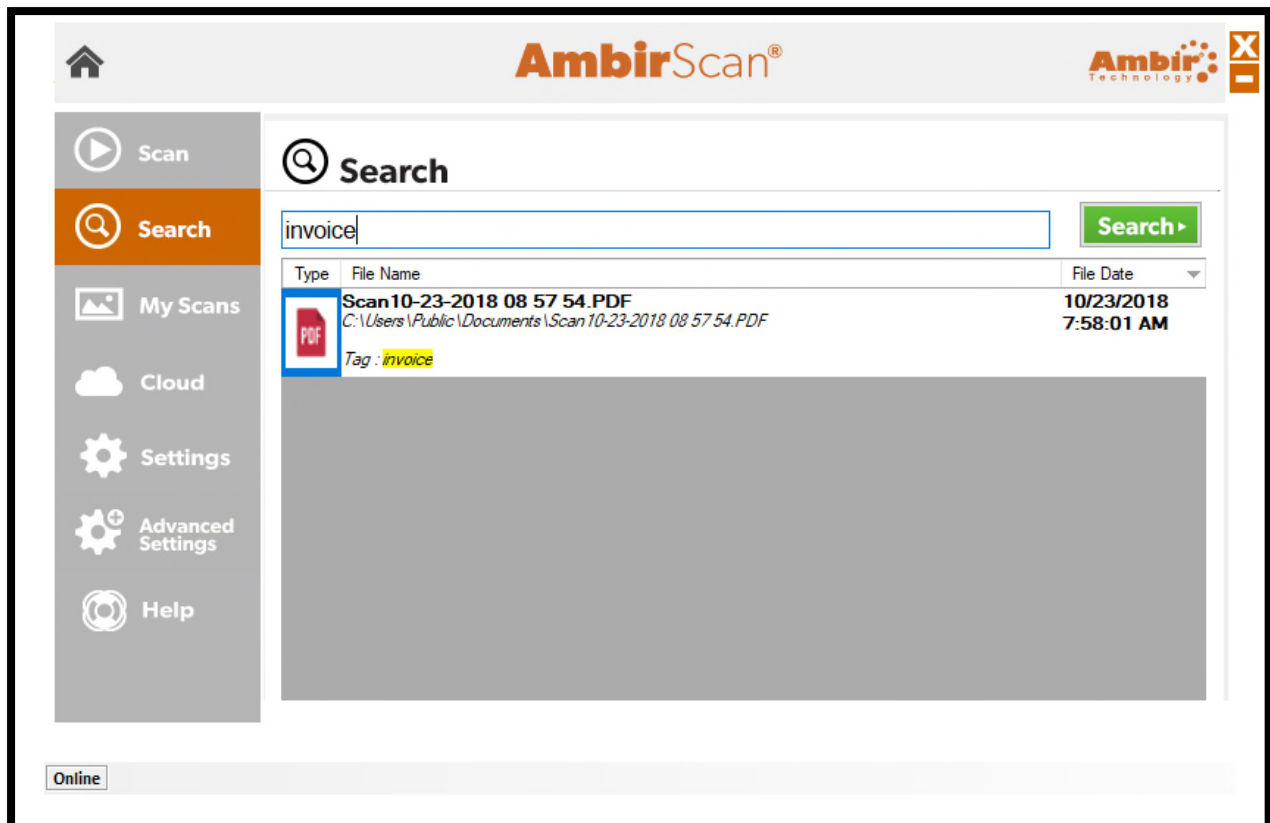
AmbirScan®

Ambir Technology

X

Scan

Search

My Scans

Cloud

Settings

Advanced Settings

Help

Search

invoice

Search▸

| Type | File Name | File Date |
|---|---|---|
| PDF | Scan10-23-2018 08 57 54.PDF<br>C:\Users\Public\Documents\Scan10-23-2018 08 57 54.PDF<br>Tag : invoice | 10/23/2018<br>7:58:01 AM |

Online